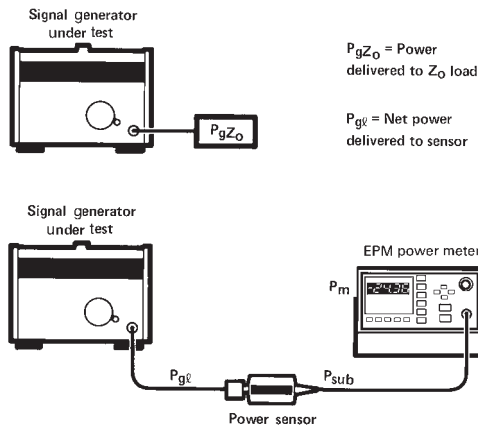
Signal generator under test

$P_gZ_o$

$P_gZ_o$ = Power delivered to $Z_o$ load

$P_{g\ell}$ = Net power delivered to sensor

Signal generator under test

EPM power meter

$P_m$

$P_{g\ell}$

$P_{sub}$

Power sensor